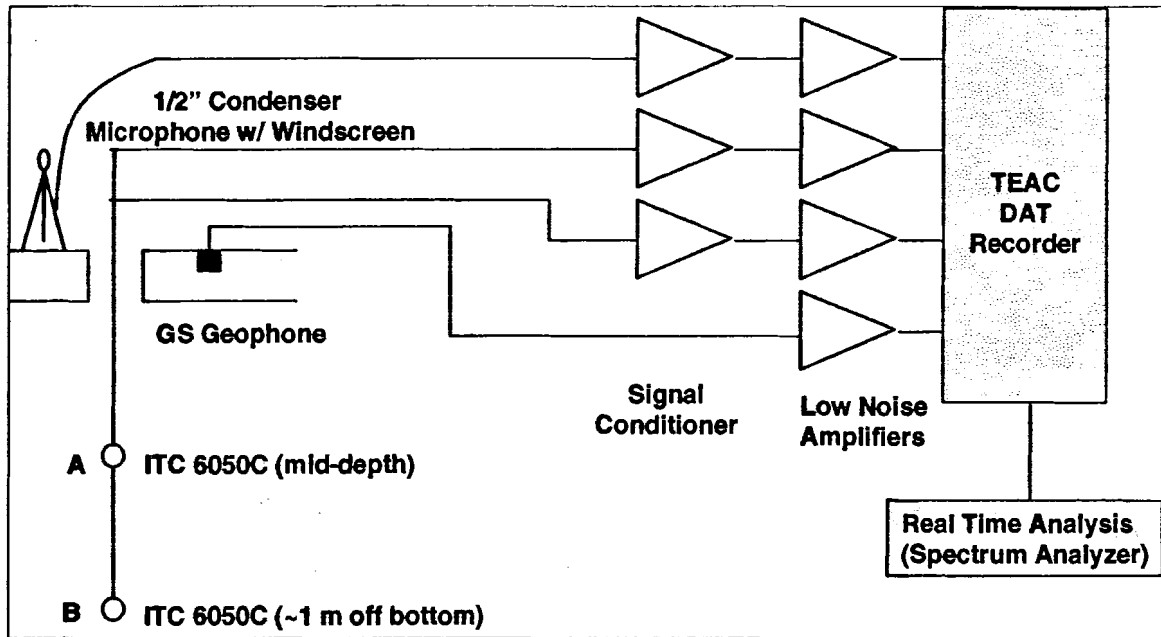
1/2" Condenser Microphone w/ Windscreen

TEAC DAT Recorder

GS Geophone

Signal Conditioner

Low Noise Amplifiers

A ITC 6050C (mid-depth)

Real Time Analysis (Spectrum Analyzer)

B ITC 6050C (~1 m off bottom)